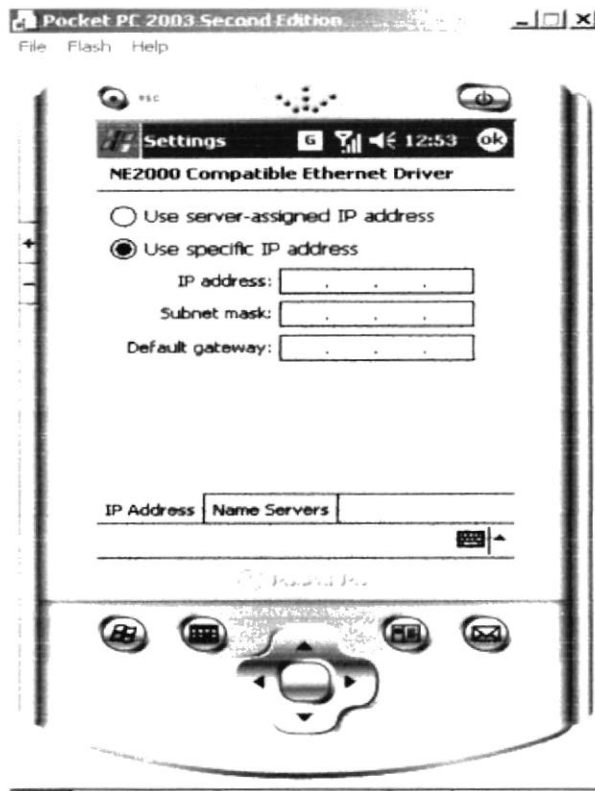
Pocket PC 2003 Second Edition

File Flash Help

esc

Settings 12:53 ok

NE2000 Compatible Ethernet Driver

Use server-assigned IP address

Use specific IP address

IP address: . . .

Subnet mask: . . .

Default gateway: . . .

IP Address | Name Servers

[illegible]